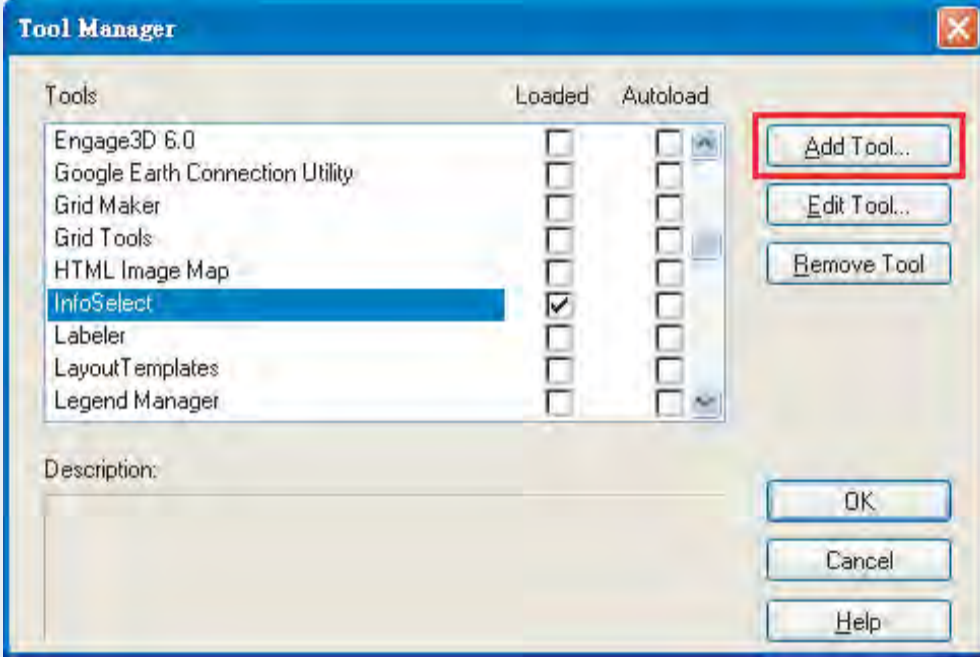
Tool Manager

| Tools | Loaded | Autoload |
|---|---|---|
| Engage3D 6.0 | ☐ | ☐ |
| Google Earth Connection Utility | ☐ | ☐ |
| Grid Maker | ☐ | ☐ |
| Grid Tools | ☐ | ☐ |
| HTML Image Map | ☐ | ☐ |
| InfoSelect | ☑ | ☐ |
| Labeler | ☐ | ☐ |
| LayoutTemplates | ☐ | ☐ |
| Legend Manager | ☐ | ☐ |

Add Tool...

Edit Tool...

Remove Tool

Description:

OK

Cancel

Help